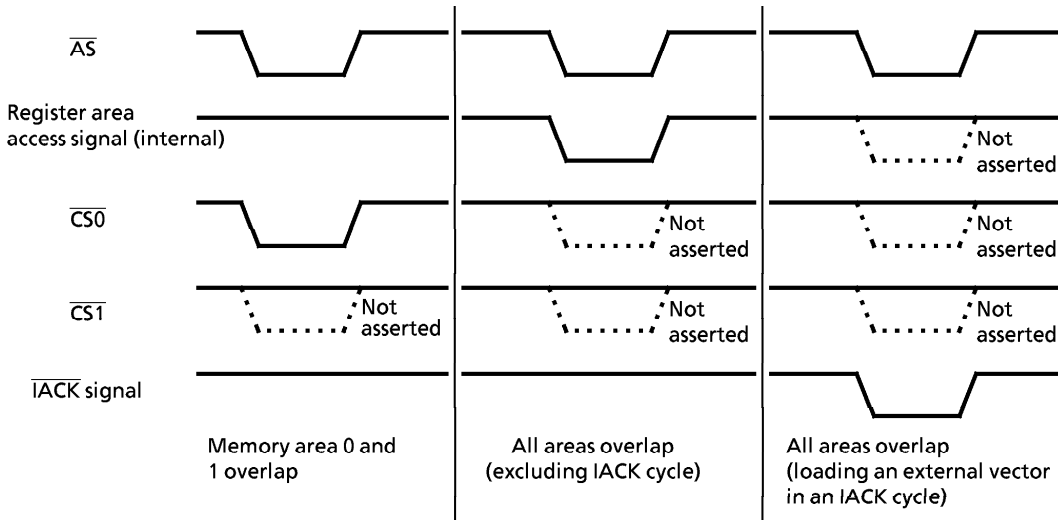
$\overline{AS}$

Register area access signal (internal)

Not asserted

$\overline{CS0}$

Not asserted

Not asserted

$\overline{CS1}$

Not asserted

Not asserted

Not asserted

$\overline{IACK}$ signal

Memory area 0 and 1 overlap

All areas overlap (excluding IACK cycle)

All areas overlap (loading an external vector in an IACK cycle)